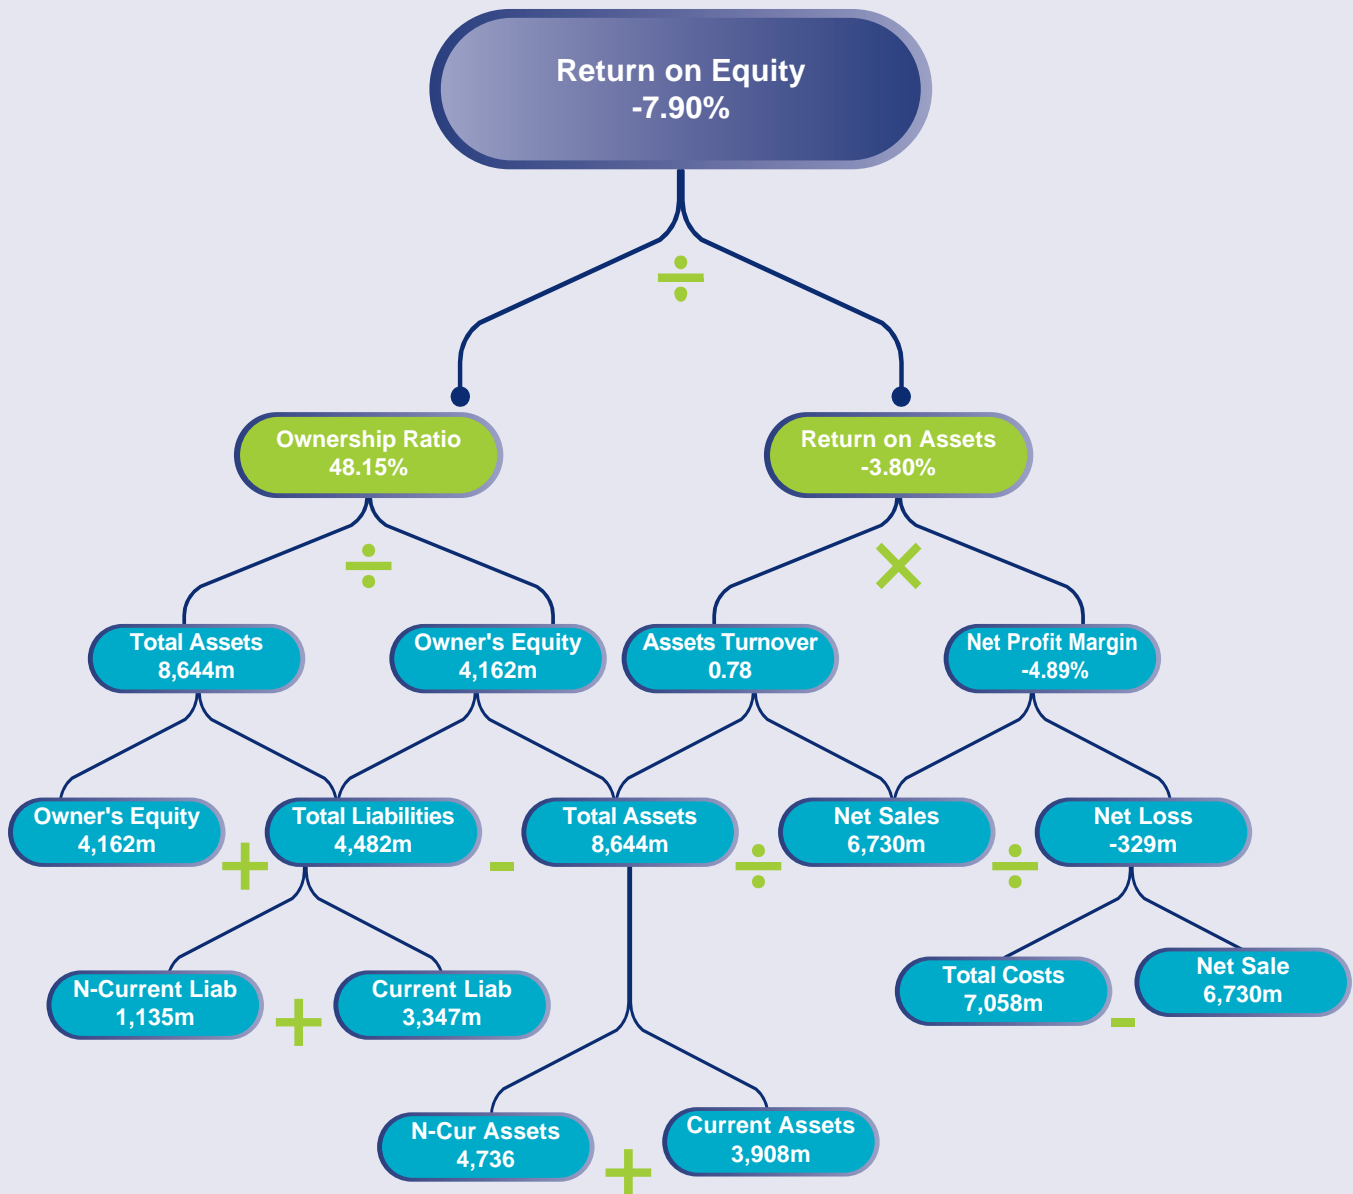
Return on Equity
-7.90%

÷

Ownership Ratio
48.15%

Return on Assets
-3.80%

÷

×

Total Assets
8,644m

Owner's Equity
4,162m

Assets Turnover
0.78

Net Profit Margin
-4.89%

Owner's Equity
4,162m

+

Total Liabilities
4,482m

-

Total Assets
8,644m

÷

Net Sales
6,730m

÷

Net Loss
-329m

N-Current Liab
1,135m

+

Current Liab
3,347m

Total Costs
7,058m

-

Net Sale
6,730m

N-Cur Assets
4,736

+

Current Assets
3,908m